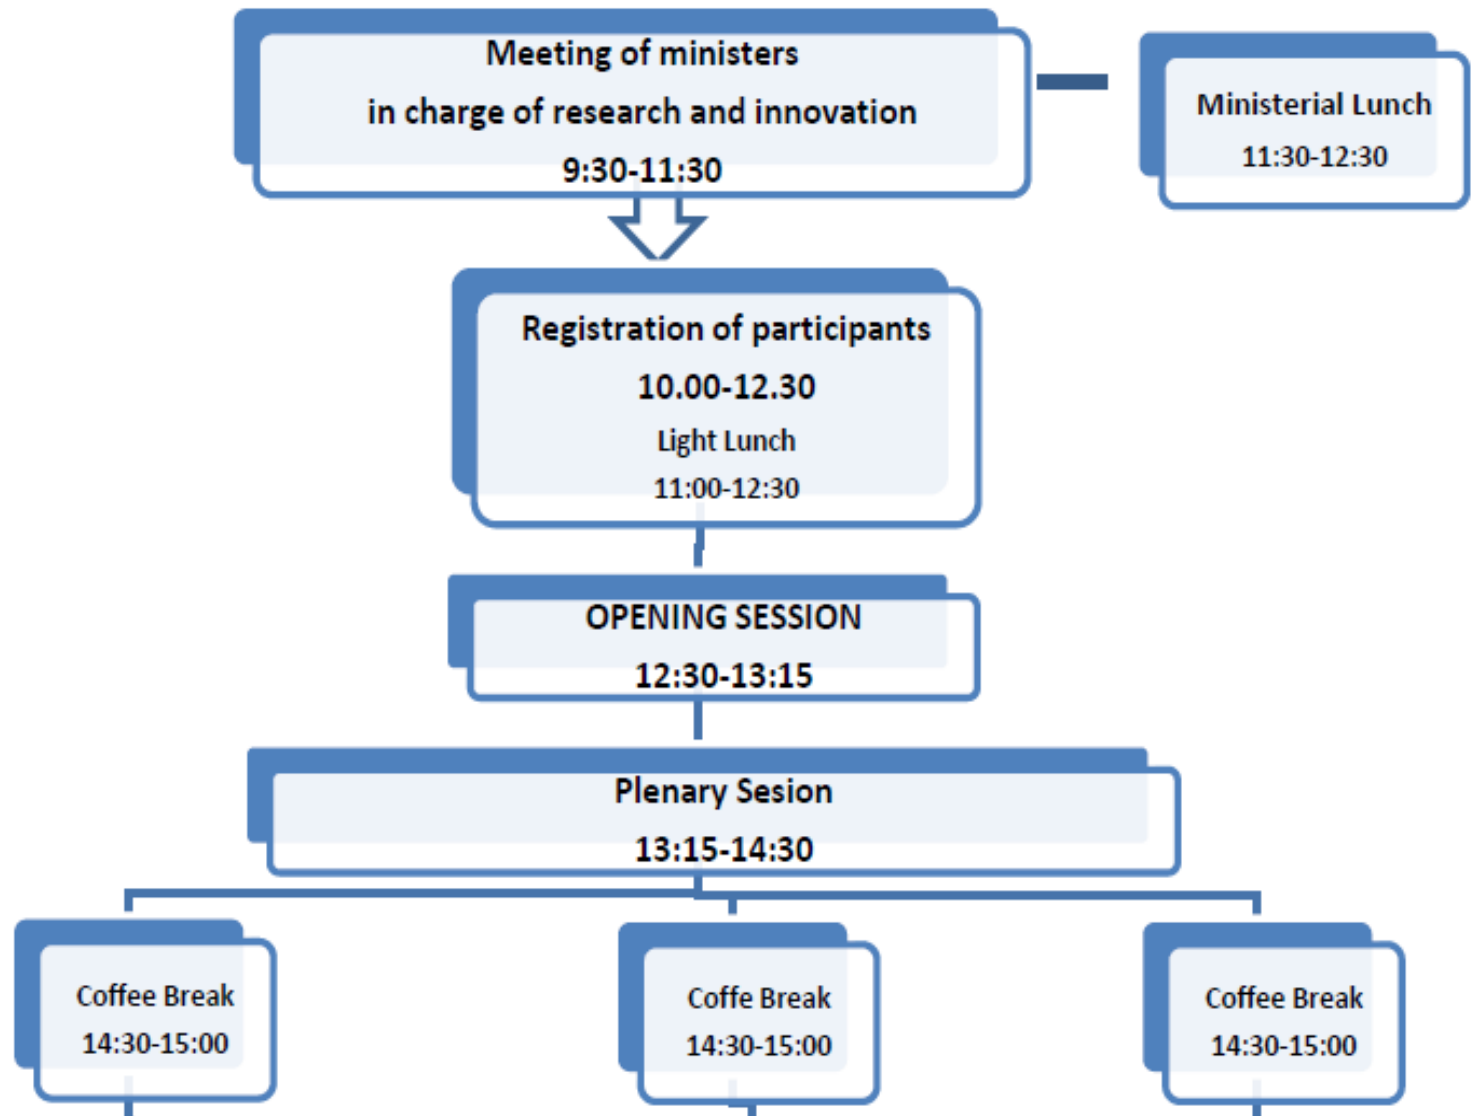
Meeting of ministers
in charge of research and innovation
9:30-11:30

Ministerial Lunch
11:30-12:30

Registration of participants
10.00-12.30
Light Lunch
11:00-12:30

OPENING SESSION
12:30-13:15

Plenary Sesion
13:15-14:30

Coffee Break
14:30-15:00

Coffe Break
14:30-15:00

Coffee Break
14:30-15:00